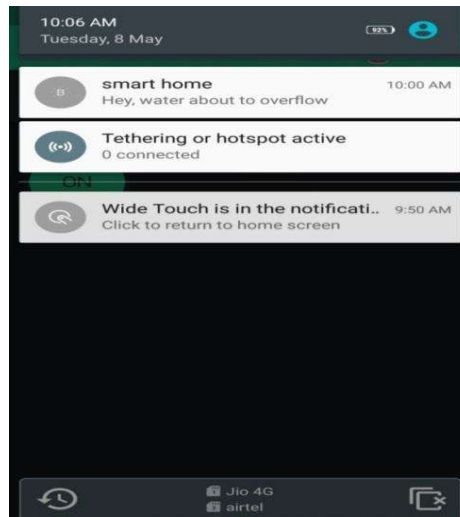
10:06 AM
Tuesday, 8 May

92%

B

smart home 10:00 AM
Hey, water about to overflow

Tethering or hotspot active
0 connected

ON

Wide Touch is in the notificati.. 9:50 AM
Click to return to home screen

Jio 4G
airtel